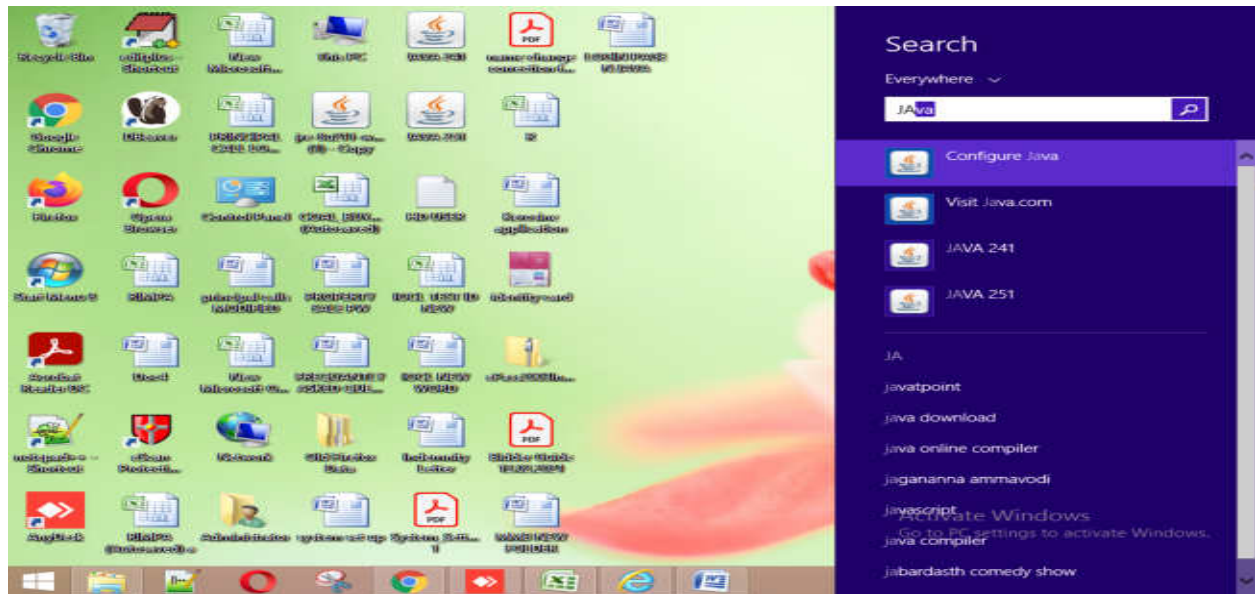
Recycle Bin
editplus - Shortcut
New Microsoft...
This PC
JAVA 241
PDF
This PC
Google Chrome
Firefox
Opera Browser
Control Panel
HD USER
Adobe Reader DC
Word
Network
AnyDesk
Administrator

Search
Everywhere
JAva
Configure Java
Visit Java.com
JAVA 241
JAVA 251
JA
javatpoint
java download
java online compiler
jagananna ammavodi
javascript
java compiler
jabardasth comedy show
Activate Windows
Go to PC settings to activate Windows.